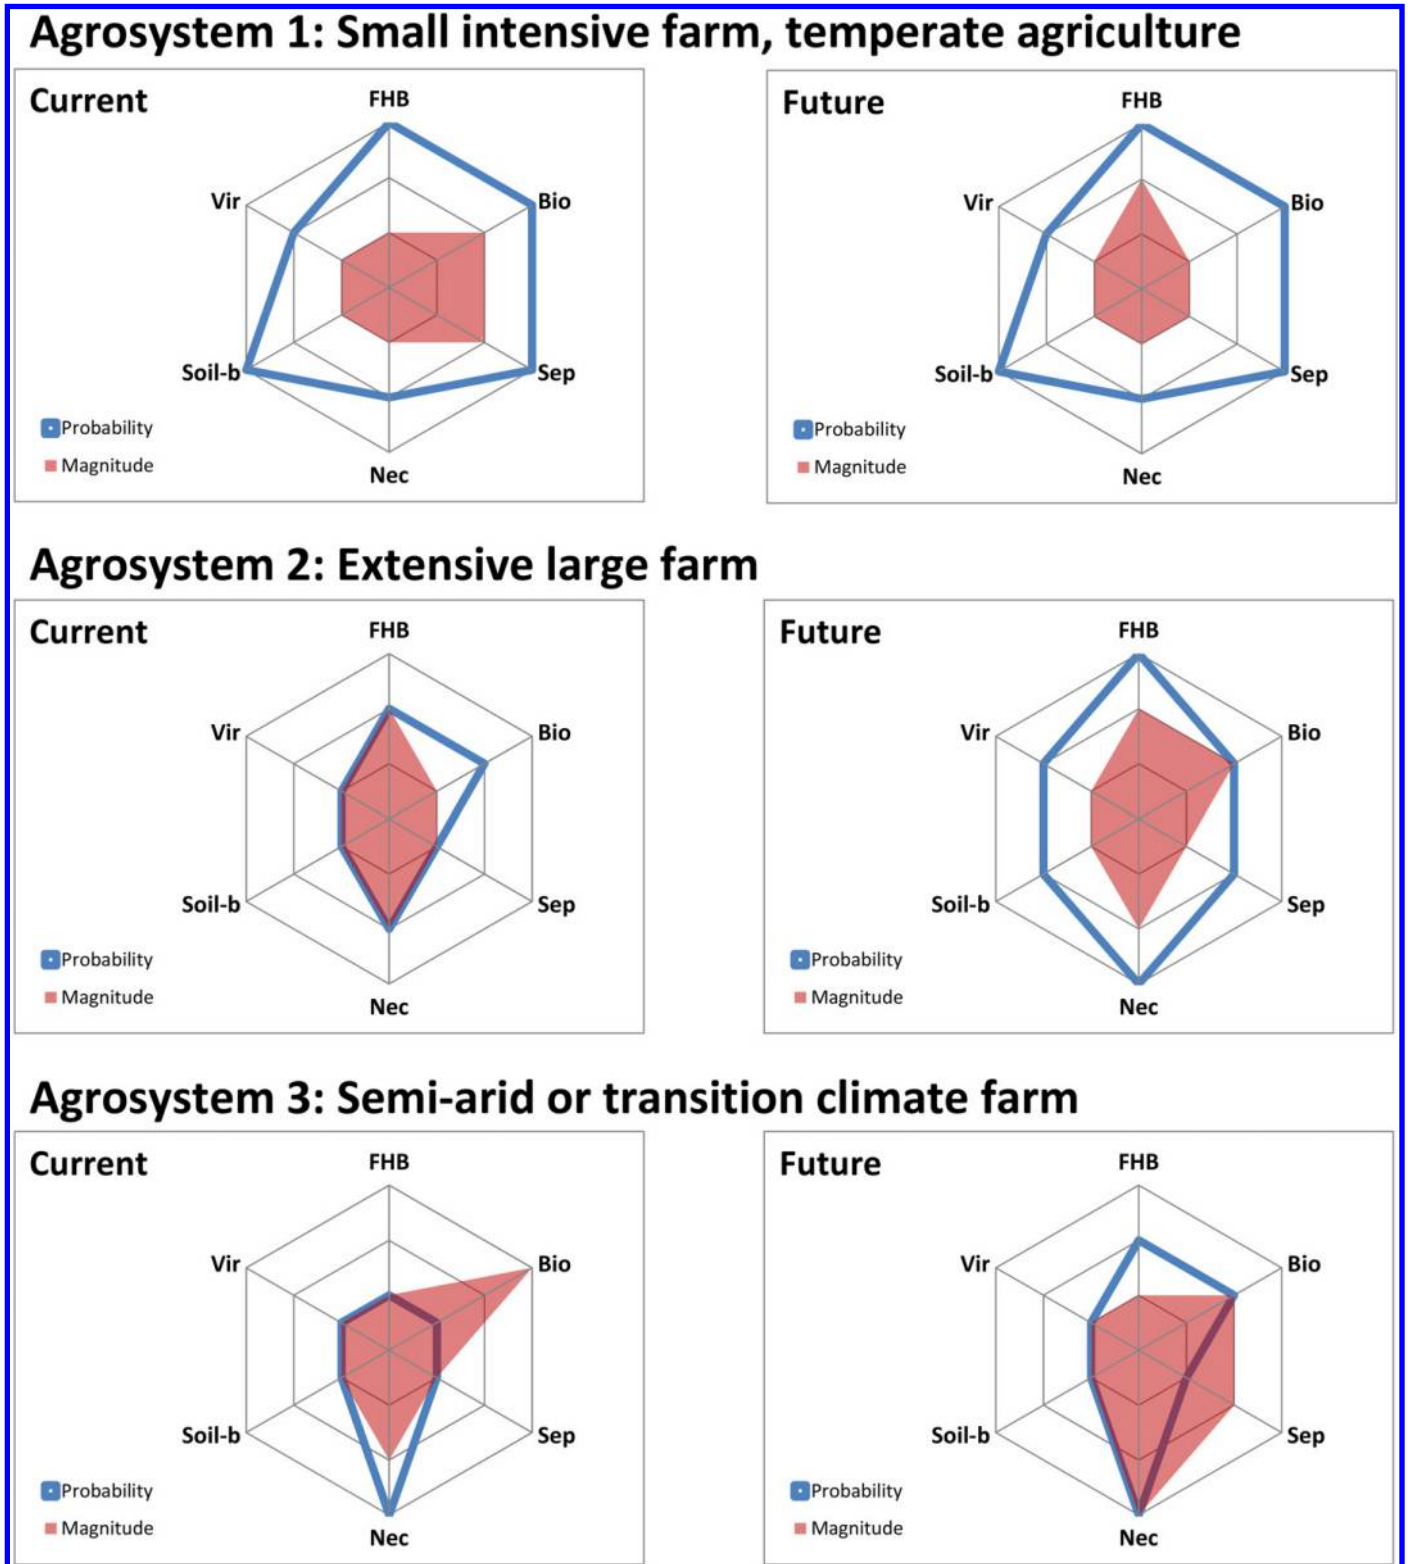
Agrosystem 1: Small intensive farm, temperate agriculture

Current

FHB
Vir
Bio
Soil-b
Sep
Nec

Probability
Magnitude

Future

FHB
Vir
Bio
Soil-b
Sep
Nec

Probability
Magnitude

Agrosystem 2: Extensive large farm

Current

FHB
Vir
Bio
Soil-b
Sep
Nec

Probability
Magnitude

Future

FHB
Vir
Bio
Soil-b
Sep
Nec

Probability
Magnitude

Agrosystem 3: Semi-arid or transition climate farm

Current

FHB
Vir
Bio
Soil-b
Sep
Nec

Probability
Magnitude

Future

FHB
Vir
Bio
Soil-b
Sep
Nec

Probability
Magnitude